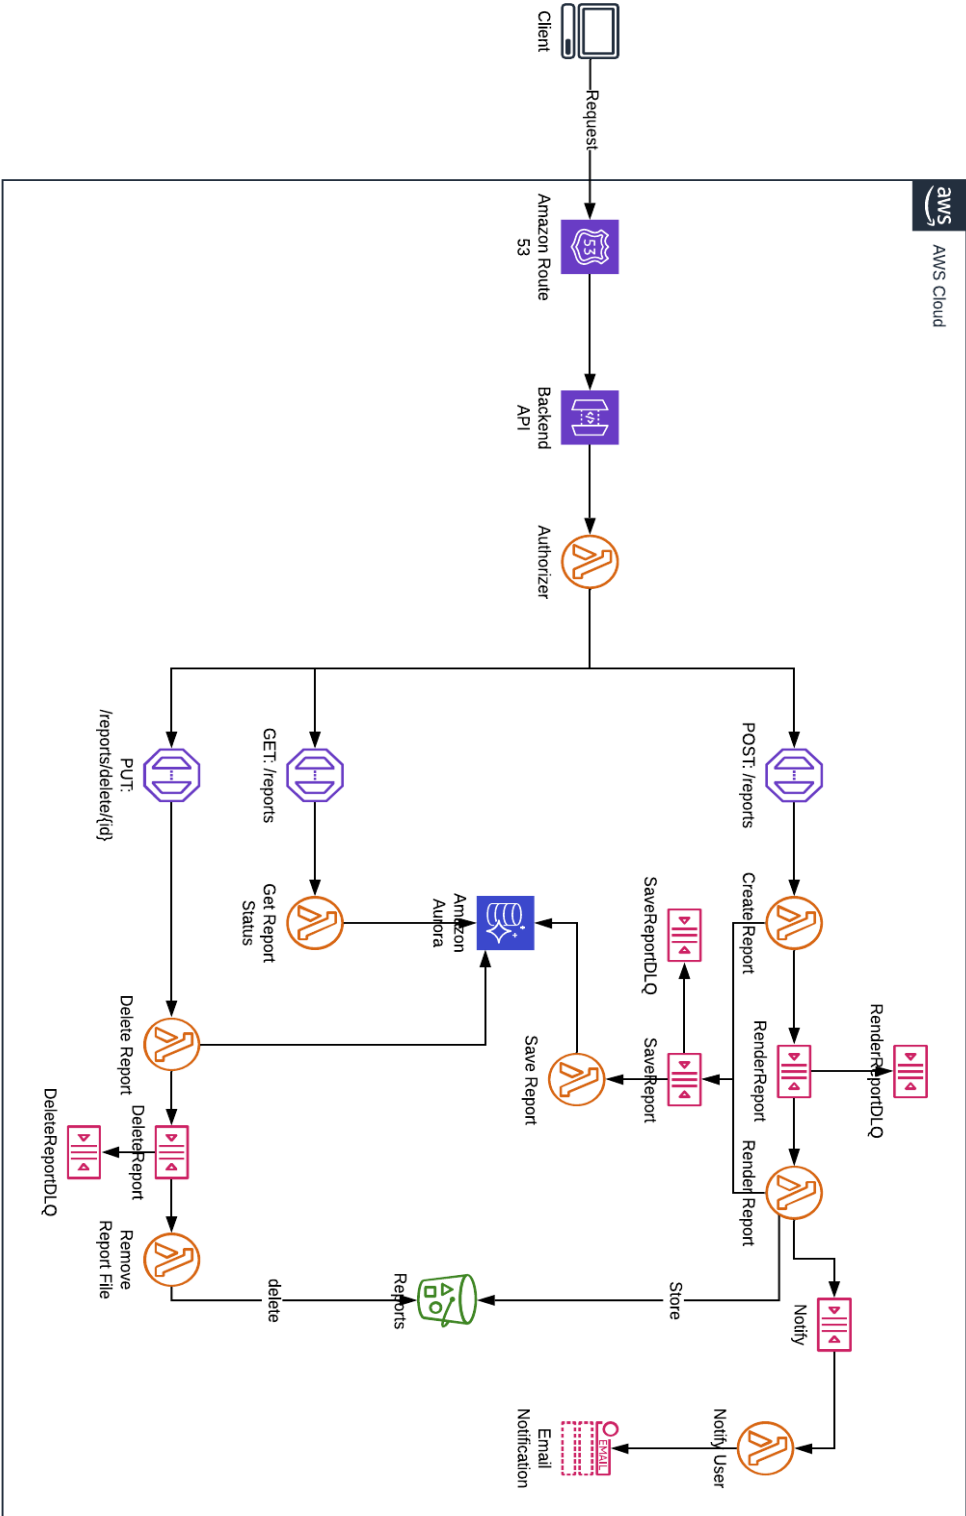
Client

Request

aws

AWS Cloud

Amazon Route 53

Backend API

Authorizer

POST: /reports

GET: /reports

PUT: /reports/delete/{id}

Create Report

SaveReportDLQ

Amazon Aurora

Get Report Status

RenderReportDLQ

RenderReport

SaveReport

Save Report

Delete Report

DeleteReport

DeleteReportDLQ

Render Report

Remove Report File

delete

Reports

Store

Notify

Notify User

EMAIL

Email Notification